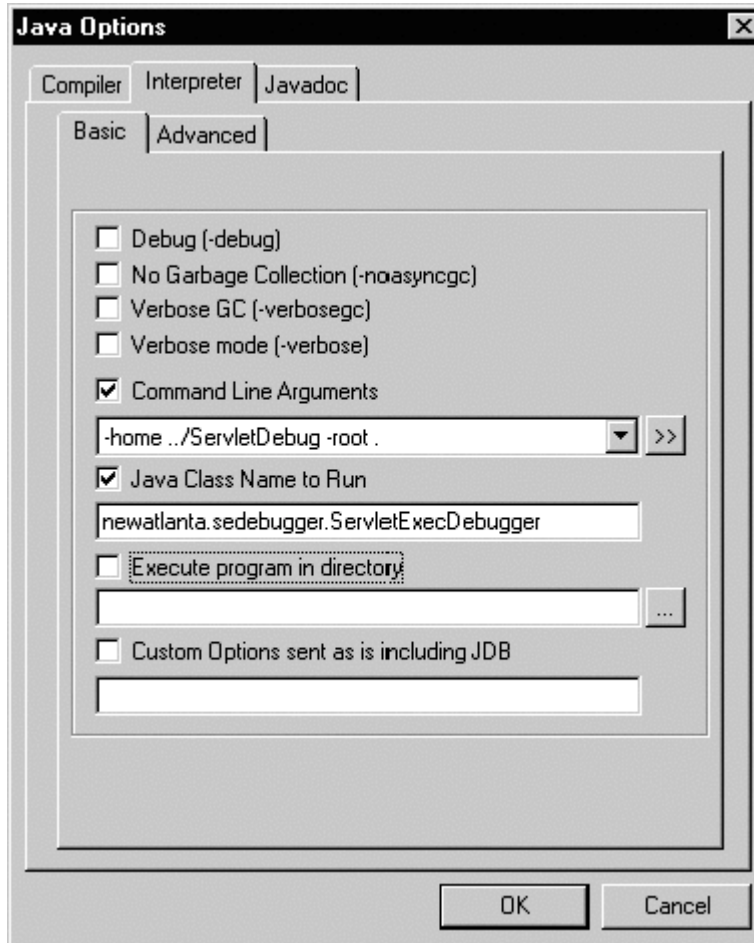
Java Options

Compiler | Interpreter | Javadoc

Basic | Advanced

Debug (-debug)
No Garbage Collection (-noasyncgc)
Verbose GC (-verbosegc)
Verbose mode (-verbose)
Command Line Arguments
-home ../ServletDebug -root .
>>
Java Class Name to Run
newatlanta.sedebugger.ServletExecDebugger
Execute program in directory
...
Custom Options sent as is including JDB

OK
Cancel